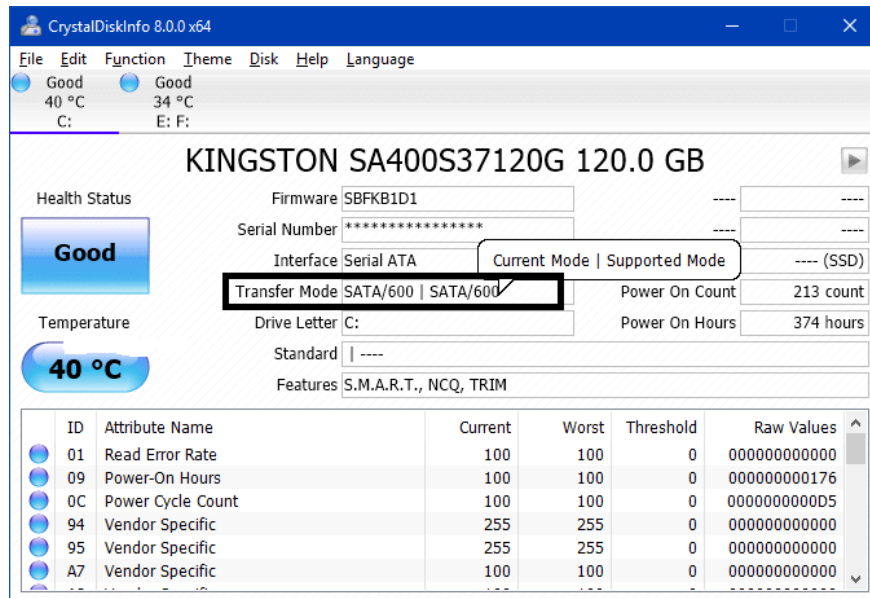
CrystalDiskInfo 8.0.0 x64

File Edit Function Theme Disk Help Language

Good
40 °C
C:

Good
34 °C
E: F:

KINGSTON SA400S37120G 120.0 GB

Health Status

Good

Temperature

40 °C

Firmware SBFKB1D1

Serial Number ****************

Interface Serial ATA

Current Mode | Supported Mode

Transfer Mode SATA/600 | SATA/600

Drive Letter C:

Standard | ----

Features S.M.A.R.T., NCQ, TRIM

---- ----

---- ----

---- (SSD)

Power On Count 213 count

Power On Hours 374 hours

| | ID | Attribute Name | Current | Worst | Threshold | Raw Values |
|---|---|---|---|---|---|---|
| | 01 | Read Error Rate | 100 | 100 | 0 | 000000000000 |
| | 09 | Power-On Hours | 100 | 100 | 0 | 000000000176 |
| | 0C | Power Cycle Count | 100 | 100 | 0 | 0000000000D5 |
| | 94 | Vendor Specific | 255 | 255 | 0 | 000000000000 |
| | 95 | Vendor Specific | 255 | 255 | 0 | 000000000000 |
| | A7 | Vendor Specific | 100 | 100 | 0 | 000000000000 |
| | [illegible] | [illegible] | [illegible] | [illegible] | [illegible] | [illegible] |